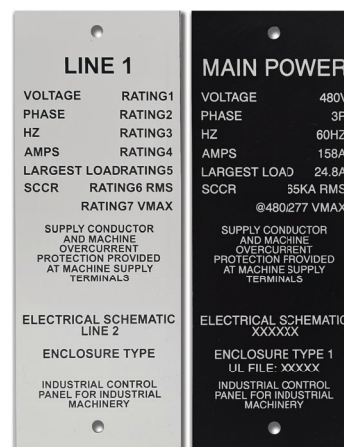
LINE 1

VOLTAGE RATING1
PHASE RATING2
HZ RATING3
AMPS RATING4
LARGEST LOADRATING5
SCCR RATING6 RMS
RATING7 VMAX

SUPPLY CONDUCTOR AND MACHINE OVERCURRENT PROTECTION PROVIDED AT MACHINE SUPPLY TERMINALS

ELECTRICAL SCHEMATIC LINE 2

ENCLOSURE TYPE

INDUSTRIAL CONTROL PANEL FOR INDUSTRIAL MACHINERY

MAIN POWER

VOLTAGE 480V
PHASE 3P
HZ 60HZ
AMPS 158A
LARGEST LOAD 24.8A
SCCR 65KA RMS
@480/277 VMAX

SUPPLY CONDUCTOR AND MACHINE OVERCURRENT PROTECTION PROVIDED AT MACHINE SUPPLY TERMINALS

ELECTRICAL SCHEMATIC XXXXXX

ENCLOSURE TYPE 1
UL FILE: XXXXX

INDUSTRIAL CONTROL PANEL FOR INDUSTRIAL MACHINERY